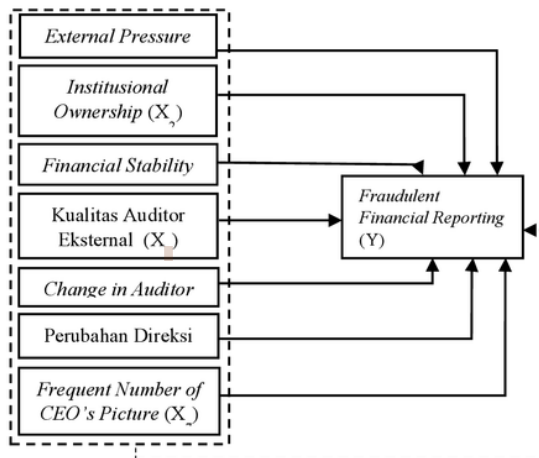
External Pressure

Institusional Ownership ($X_2$)

Financial Stability

Kualitas Auditor Eksternal ($X_{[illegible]}$)

Change in Auditor

Perubahan Direksi

Frequent Number of CEO's Picture ($X_{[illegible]}$)

Fraudulent Financial Reporting (Y)